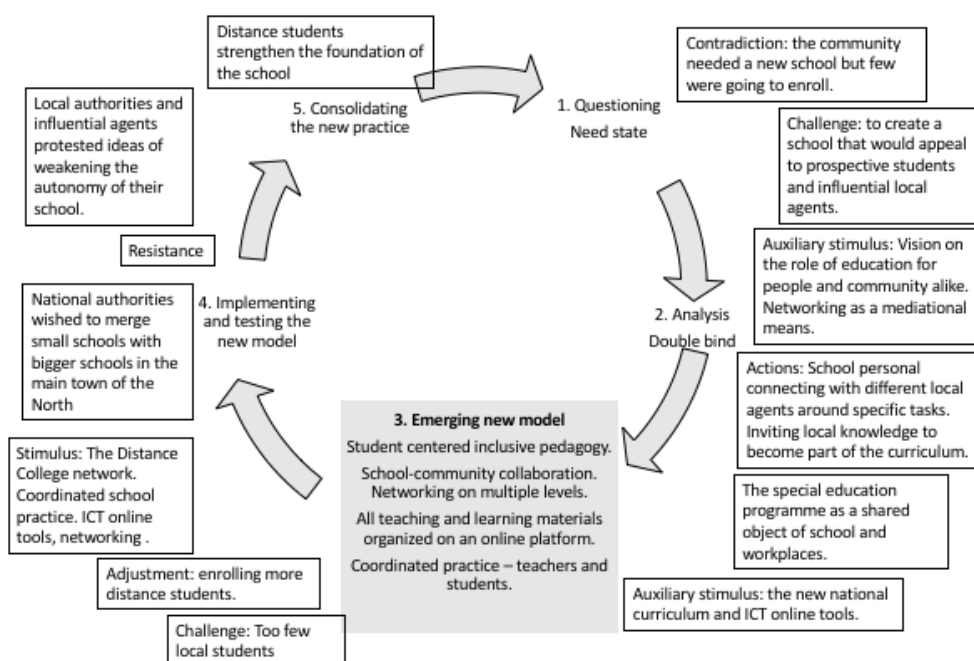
Distance students strengthen the foundation of the school

Contradiction: the community needed a new school but few were going to enroll.

5. Consolidating the new practice

1. Questioning
Need state

Local authorities and influential agents protested ideas of weakening the autonomy of their school.

Challenge: to create a school that would appeal to prospective students and influential local agents.

Resistance

Auxiliary stimulus: Vision on the role of education for people and community alike. Networking as a mediational means.

National authorities wished to merge small schools with bigger schools in the main town of the North

4. Implementing and testing the new model

2. Analysis
Double bind

Actions: School personal connecting with different local agents around specific tasks. Inviting local knowledge to become part of the curriculum.

3. Emerging new model
Student centered inclusive pedagogy.
School-community collaboration. Networking on multiple levels.
All teaching and learning materials organized on an online platform.
Coordinated practice – teachers and students.

Stimulus: The Distance College network. Coordinated school practice. ICT online tools, networking .

The special education programme as a shared object of school and workplaces.

Adjustment: enrolling more distance students.

Auxiliary stimulus: the new national curriculum and ICT online tools.

Challenge: Too few local students